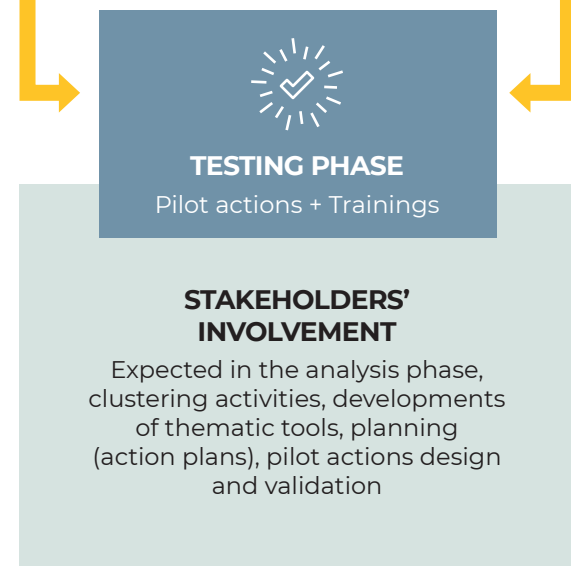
TESTING PHASE
Pilot actions + Trainings

STAKEHOLDERS' INVOLVEMENT
Expected in the analysis phase, clustering activities, developments of thematic tools, planning (action plans), pilot actions design and validation